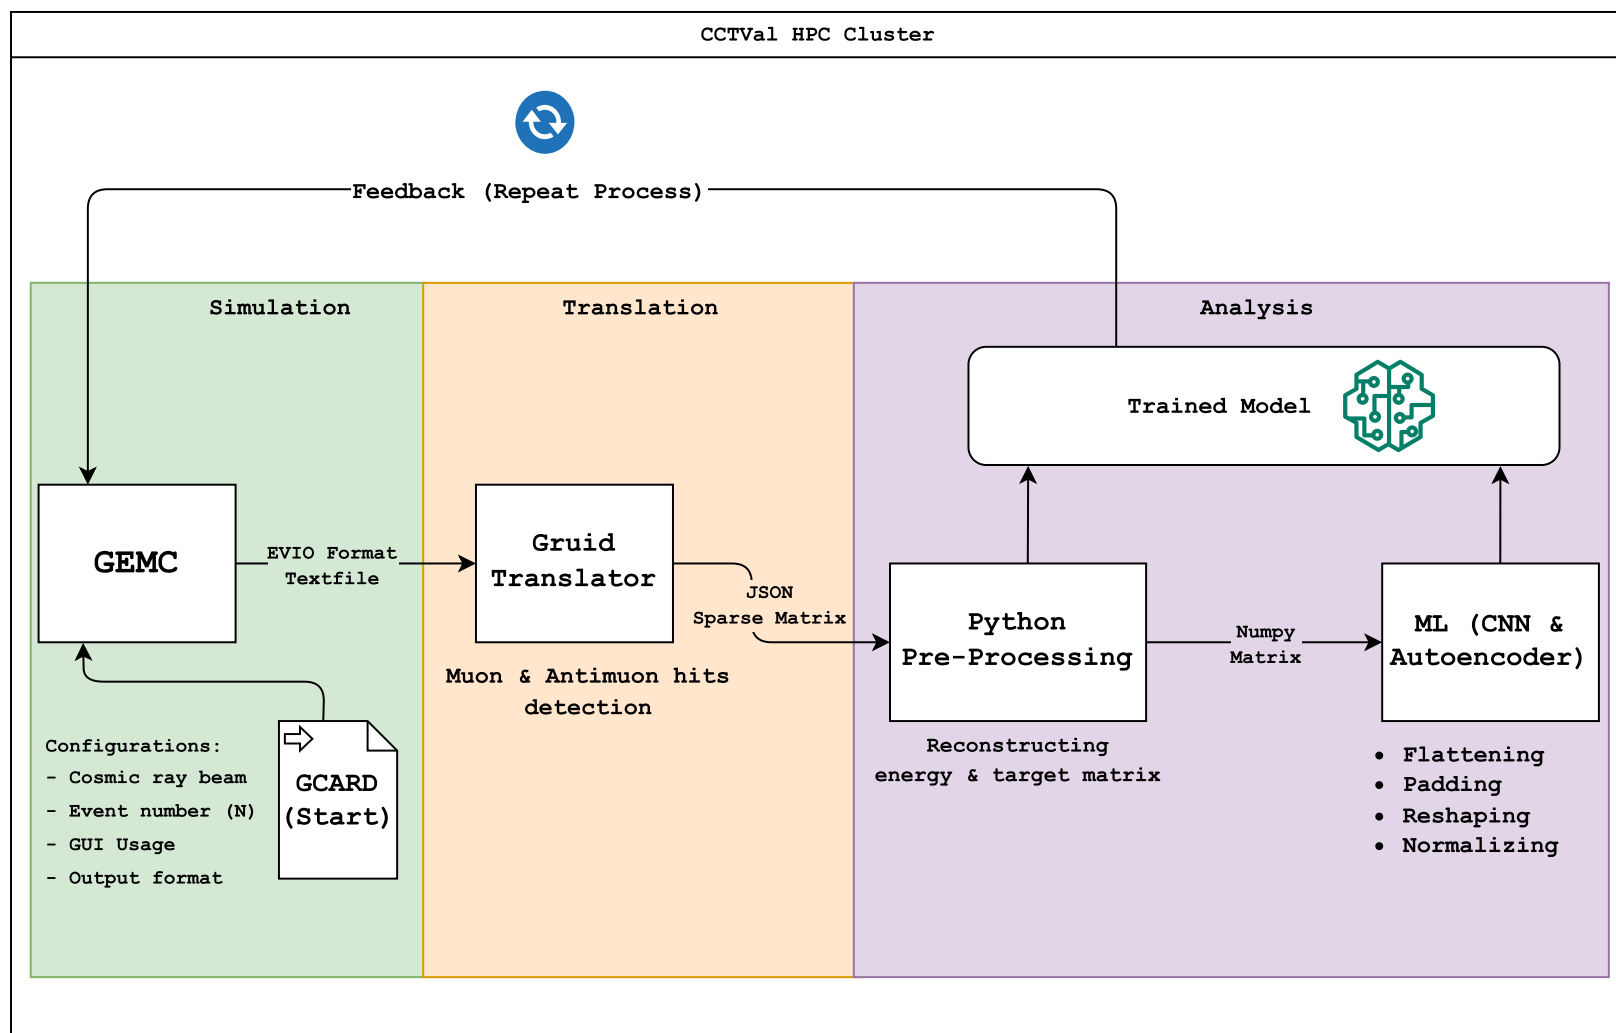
CCTVal HPC Cluster

Feedback (Repeat Process)

Simulation

Translation

Analysis

Trained Model

GEMC

EVIO Format Textfile

Gruid Translator

JSON Sparse Matrix

Python Pre-Processing

Numpy Matrix

ML (CNN & Autoencoder)

Muon & Antimuon hits detection

Configurations:
- Cosmic ray beam
- Event number (N)
- GUI Usage
- Output format

GCARD (Start)

Reconstructing energy & target matrix

- Flattening
- Padding
- Reshaping
- Normalizing